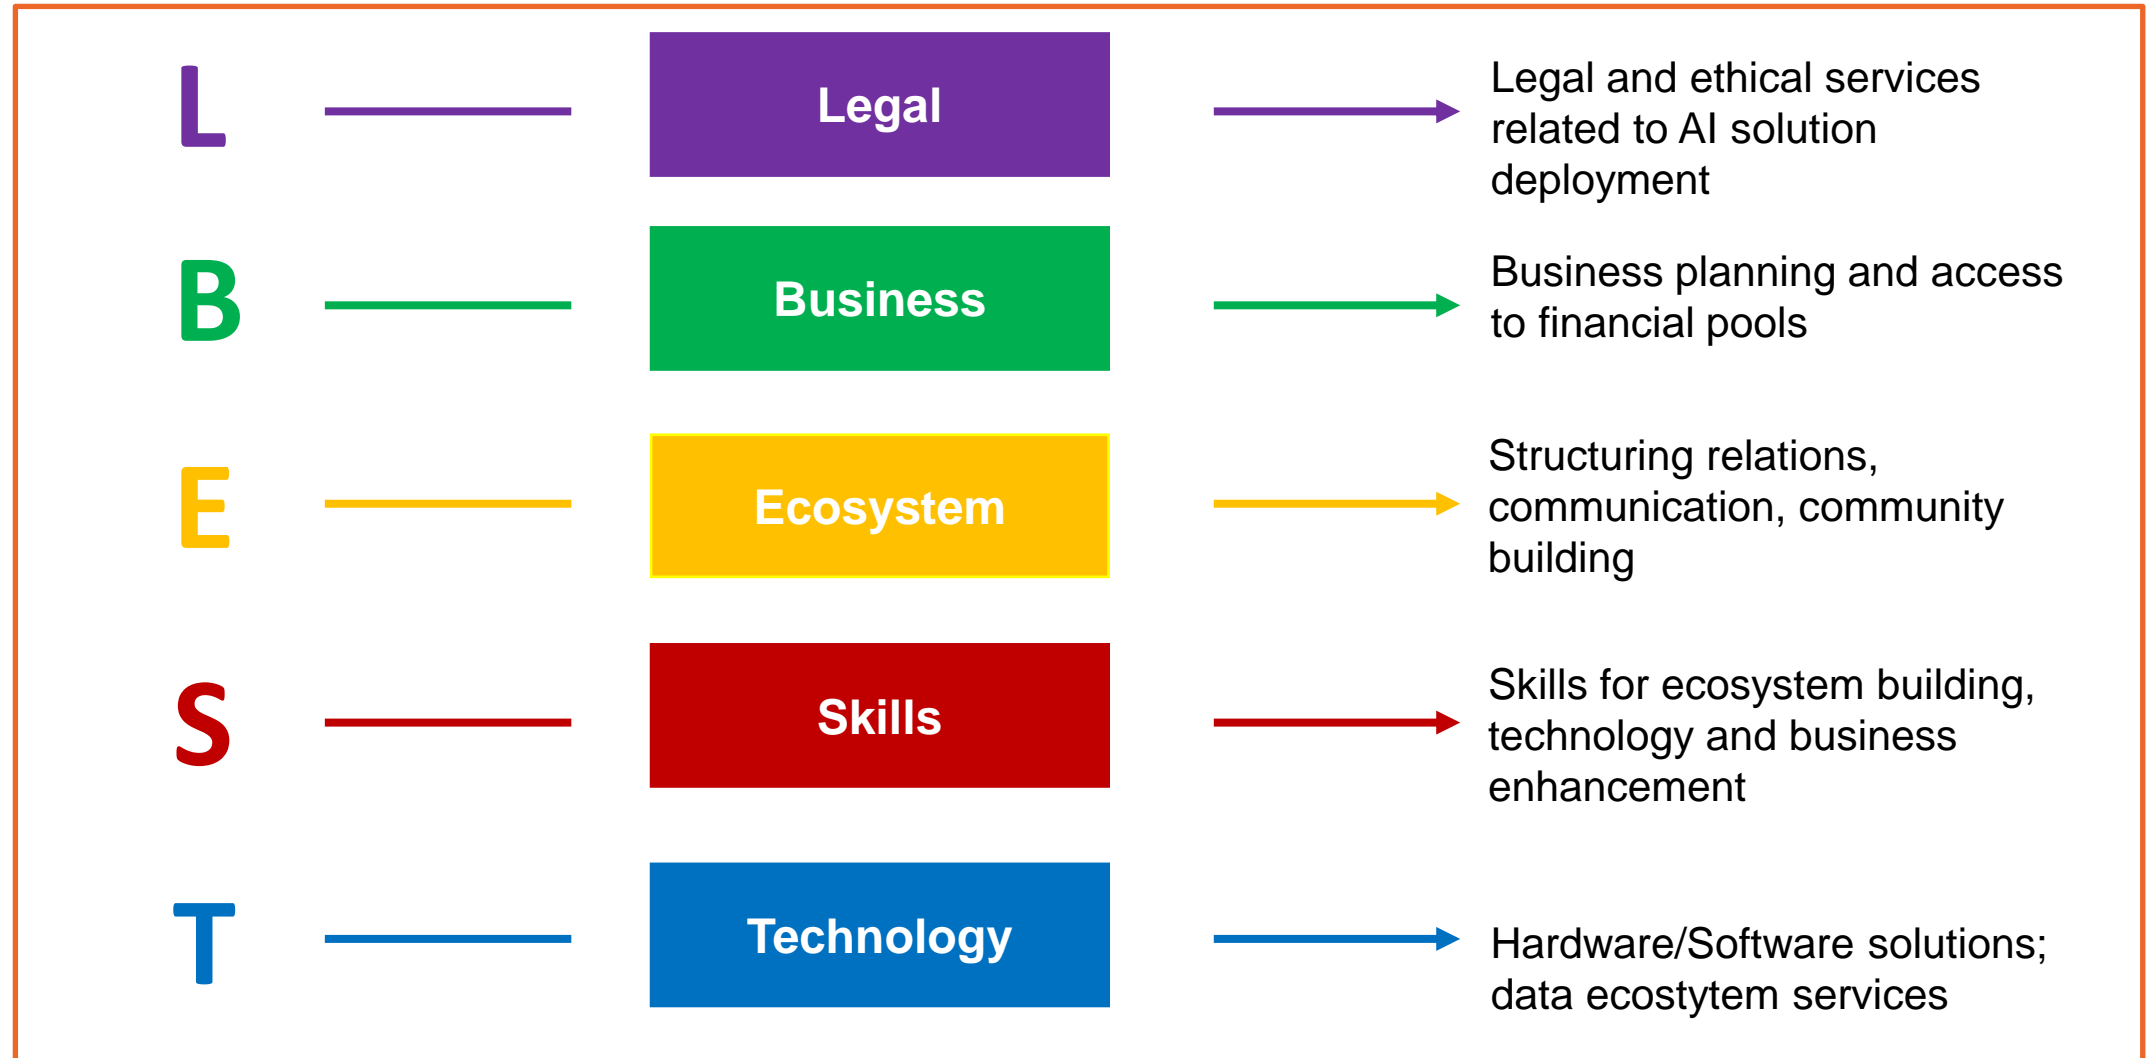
L

Legal

Legal and ethical services related to AI solution deployment

B

Business

Business planning and access to financial pools

E

Ecosystem

Structuring relations, communication, community building

S

Skills

Skills for ecosystem building, technology and business enhancement

T

Technology

Hardware/Software solutions; data ecostytem services